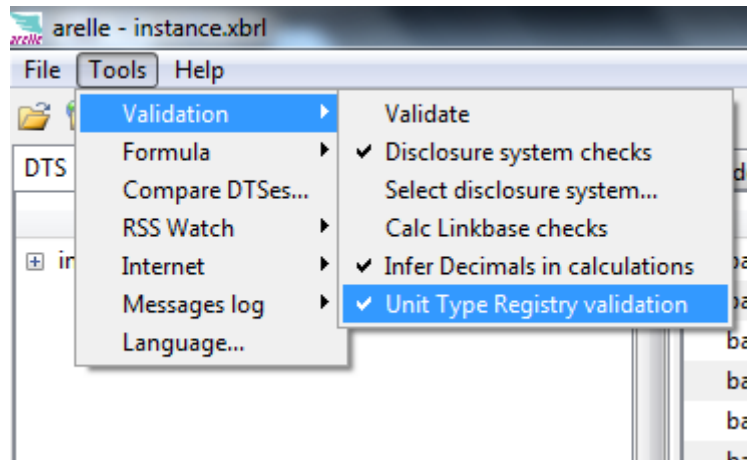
arelle arelle - instance.xbrl

File Tools Help

DTS

in

Validation
Formula
Compare DTSes...
RSS Watch
Internet
Messages log
Language...

Validate
✔ Disclosure system checks
Select disclosure system...
Calc Linkbase checks
✔ Infer Decimals in calculations
✔ Unit Type Registry validation

d
ba
ba
ba
ba
ba